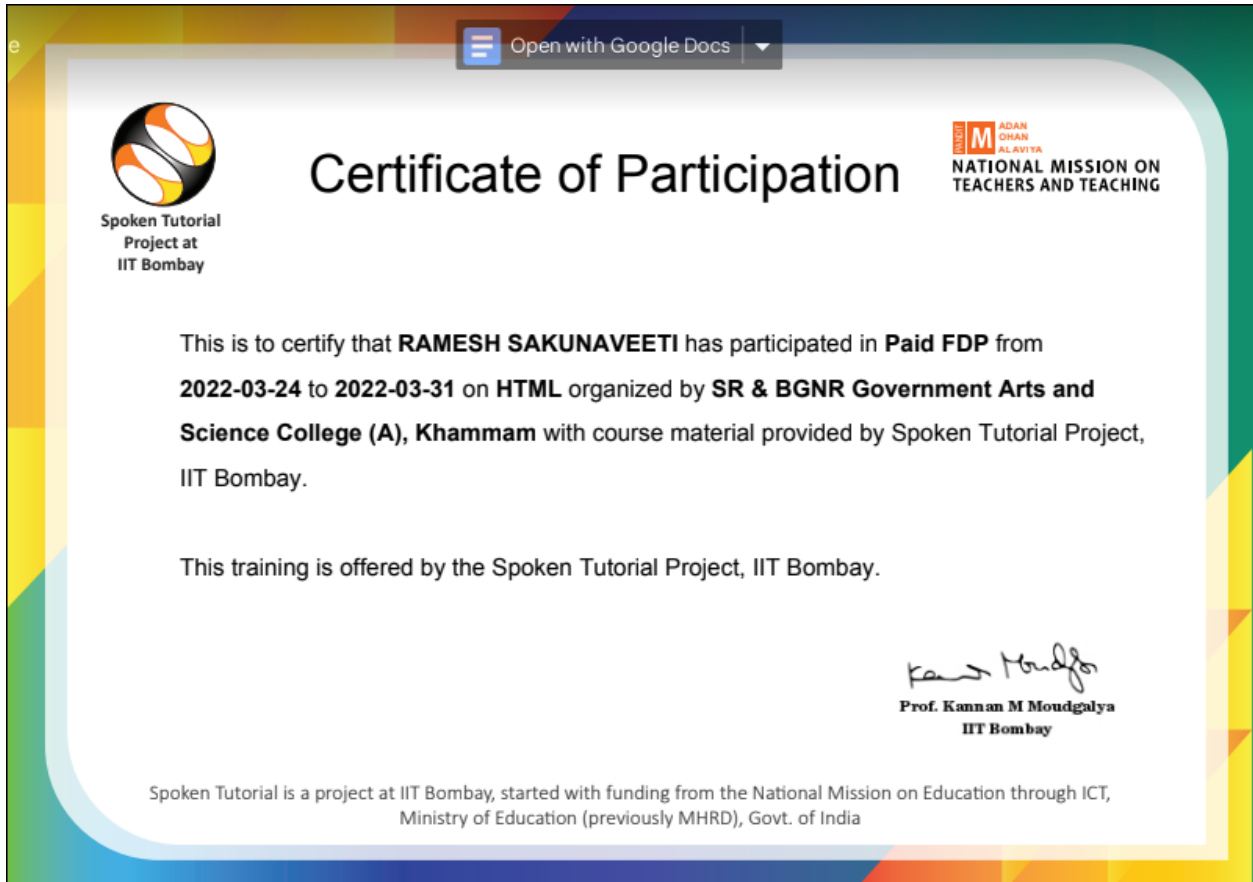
Open with Google Docs

Spoken Tutorial Project at IIT Bombay

Certificate of Participation

PANDIT M ADAN OHAN ALAVIYA
NATIONAL MISSION ON TEACHERS AND TEACHING

This is to certify that **RAMESH SAKUNAVEETI** has participated in **Paid FDP** from **2022-03-24** to **2022-03-31** on **HTML** organized by **SR & BGNR Government Arts and Science College (A), Khammam** with course material provided by Spoken Tutorial Project, IIT Bombay.

This training is offered by the Spoken Tutorial Project, IIT Bombay.

Kannan Moudgalya
Prof. Kannan M Moudgalya
IIT Bombay

Spoken Tutorial is a project at IIT Bombay, started with funding from the National Mission on Education through ICT, Ministry of Education (previously MHRD), Govt. of India